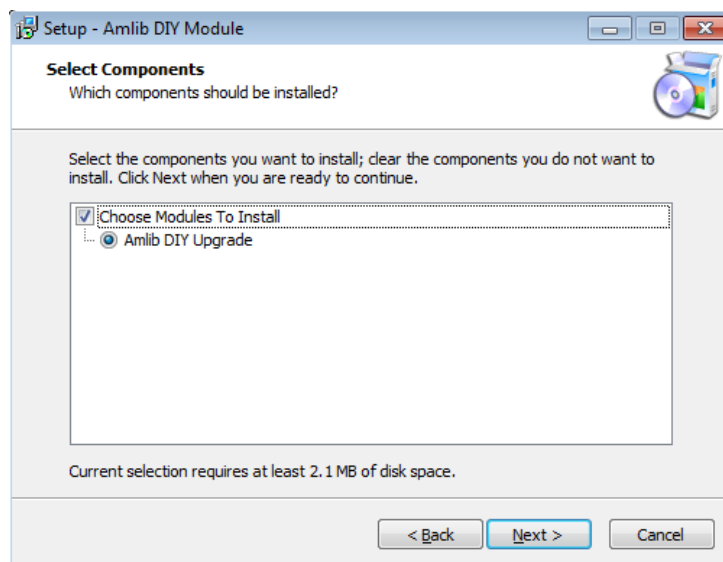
Setup - Amlib DIY Module

Select Components
Which components should be installed?

Select the components you want to install; clear the components you do not want to install. Click Next when you are ready to continue.

Choose Modules To Install
Amlib DIY Upgrade

Current selection requires at least 2.1 MB of disk space.

< Back
Next >
Cancel